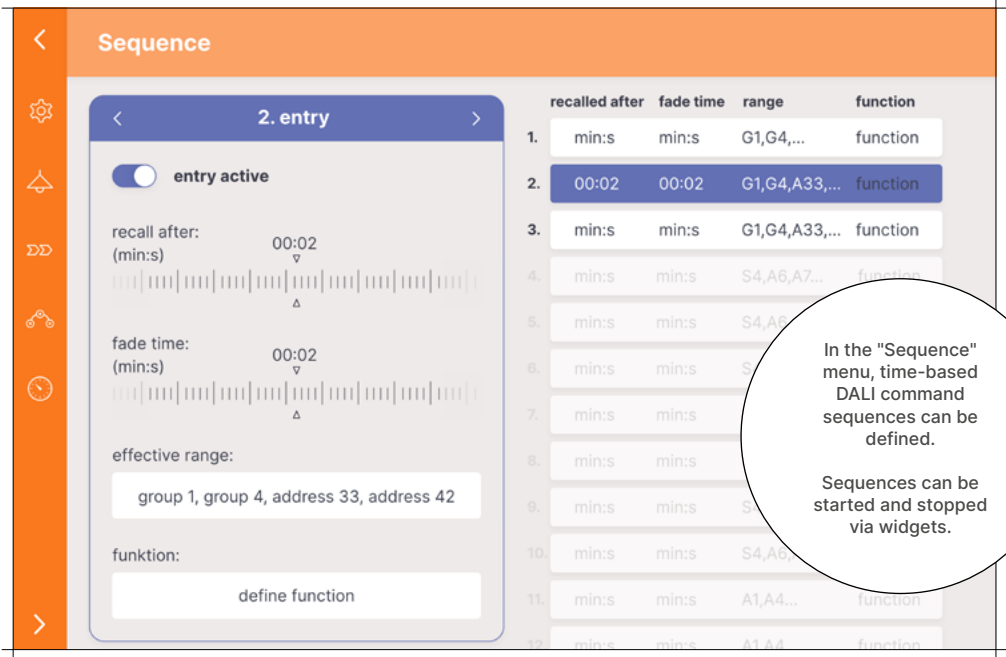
Sequence

2. entry

entry active

recall after:
(min:s)

00:02

fade time:
(min:s)

00:02

effective range:

group 1, group 4, address 33, address 42

funktion:

define function

| | recalled after | fade time | range | function |
|---|---|---|---|---|
| 1. | min:s | min:s | G1,G4,... | function |
| 2. | 00:02 | 00:02 | G1,G4,A33,... | function |
| 3. | min:s | min:s | G1,G4,A33,... | function |
| 4. | min:s | min:s | S4,A6,A7... | function |
| 5. | min:s | min:s | S4,A6 | |
| 6. | min:s | min:s | S | |
| 7. | min:s | min:s | | |
| 8. | min:s | min:s | | |
| 9. | min:s | min:s | S4 | |
| 10. | min:s | min:s | S4,A6, | |
| 11. | min:s | min:s | A1,A4... | function |
| 12. | min:s | min:s | A1,A4 | function |

In the "Sequence" menu, time-based DALI command sequences can be defined.

Sequences can be started and stopped via widgets.